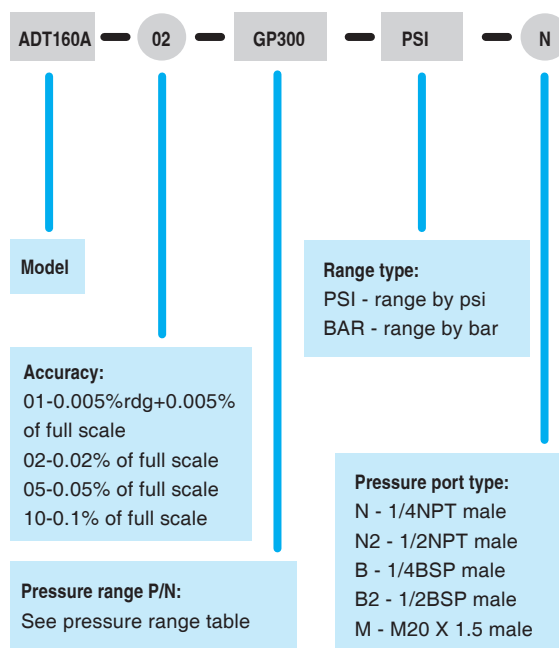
ADT160A — 02 — GP300 — PSI — N

Model

Range type:
PSI - range by psi
BAR - range by bar

Accuracy:
01-0.005%rdg+0.005% of full scale
02-0.02% of full scale
05-0.05% of full scale
10-0.1% of full scale

Pressure port type:
N - 1/4NPT male
N2 - 1/2NPT male
B - 1/4BSP male
B2 - 1/2BSP male
M - M20 X 1.5 male

Pressure range P/N:
See pressure range table